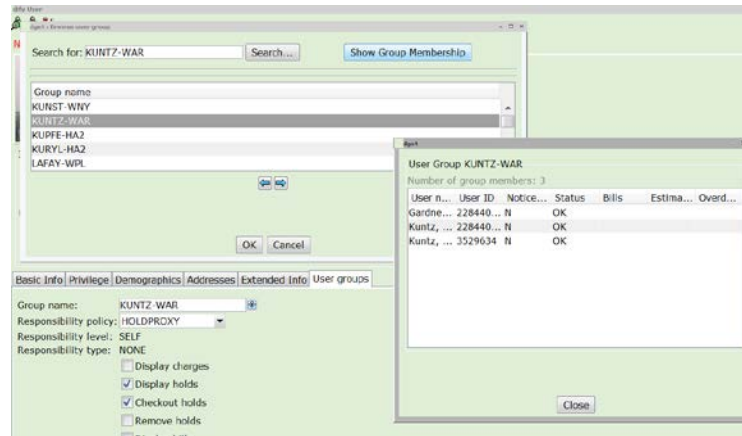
dify User

Bgo4 : Browse user group

Search for: KUNTZ-WAR

Search...

Show Group Membership

| Group name |
|---|
| KUNST-WNY |
| KUNTZ-WAR |
| KUPFE-HA2 |
| KURYL-HA2 |
| LAFAY-WPL |

OK Cancel

Basic Info Privilege Demographics Addresses Extended Info User groups

Group name: KUNTZ-WAR
Responsibility policy: HOLDPROXY
Responsibility level: SELF
Responsibility type: NONE

Display charges
Display holds
Checkout holds
Remove holds

Bgo4

User Group KUNTZ-WAR
Number of group members: 3

| User n... | User ID | Notice... | Status | Bills | Estima... | Overd... |
|---|---|---|---|---|---|---|
| Gardne... | 228440... | N | OK | | | |
| Kuntz, ... | 228440... | N | OK | | | |
| Kuntz, ... | 3529634 | N | OK | | | |

Close